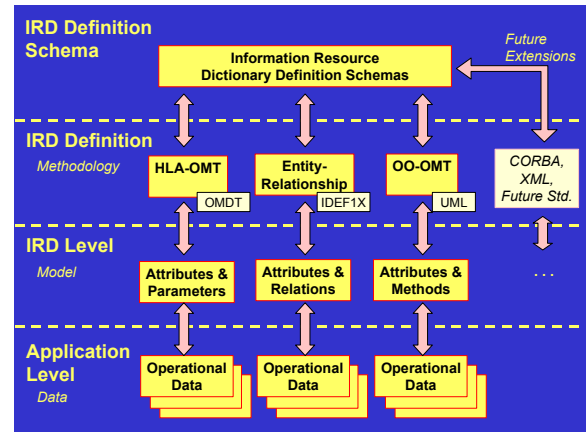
IRD Definition Schema

Information Resource Dictionary Definition Schemas

Future Extensions

IRD Definition

Methodology

HLA-OMT

OMDT

Entity-Relationship

IDEF1X

OO-OMT

UML

CORBA, XML, Future Std.

IRD Level

Model

Attributes & Parameters

Attributes & Relations

Attributes & Methods

. . .

Application Level

Data

Operational Data

Operational Data

Operational Data